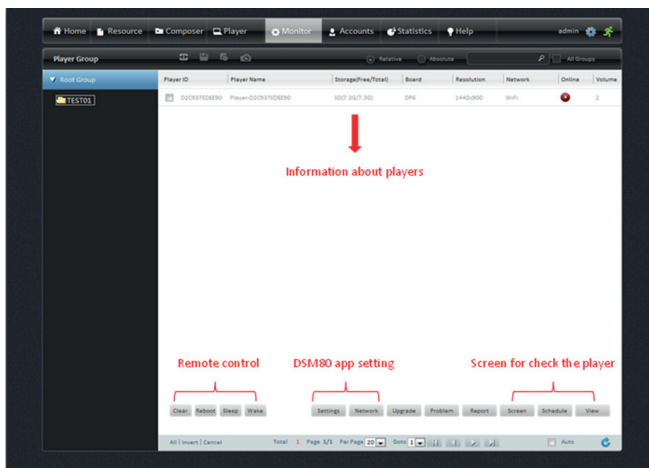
Home Resource Composer Player Monitor Accounts Statistics Help admin

Player Group

Relative Absolute All Groups

Root Group

TEST01

| Player ID | Player Name | Storage(Free/Total) | Board | Resolution | Network | Online | Volume |
|---|---|---|---|---|---|---|---|
| D2C9376D8E90 | Player-D2C9376D8E90 | SD(7.3G/7.3G) | DP6 | 1440x900 | WiFi | | 2 |

Information about players

Remote control

DSM80 app setting

Screen for check the player

Clear Reboot Sleep Wake Settings Network Upgrade Problem Report Screen Schedule View

All | Invert | Cancel Total 1 Page 1/1 Per Page 20 Goto 1 Auto